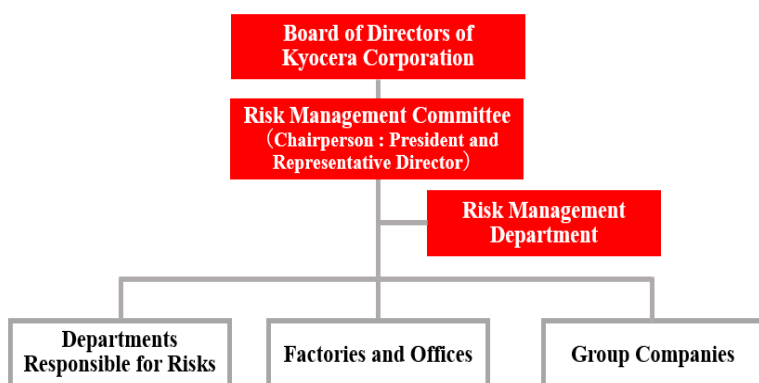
Board of Directors of Kyocera Corporation

Risk Management Committee （Chairperson : President and Representative Director）

Risk Management Department

Departments Responsible for Risks

Factories and Offices

Group Companies